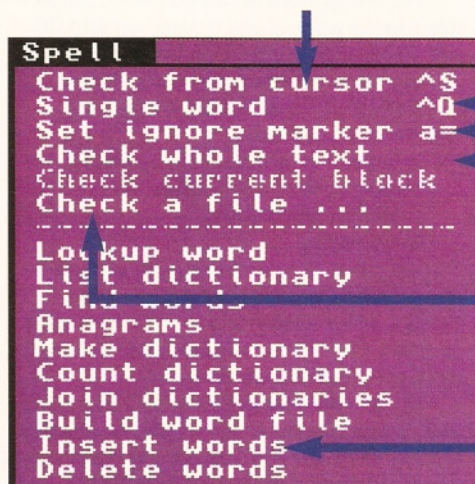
Spell
Check from cursor ^S
Single word ^Q
Set ignore marker a=
Check whole text
Check current block
Check a file ...
Lookup word
List dictionary
Find words
Anagrams
Make dictionary
Count dictionary
Join dictionaries
Build word file
Insert words
Delete words